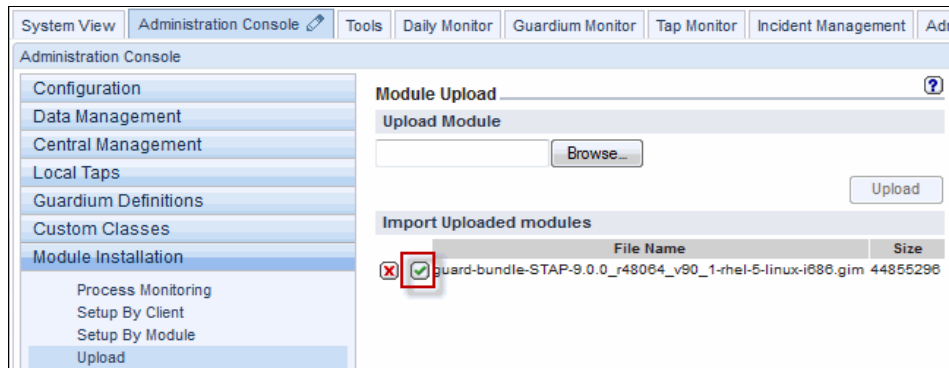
System View | Administration Console | Tools | Daily Monitor | Guardium Monitor | Tap Monitor | Incident Management | Adr

Administration Console

Configuration
Data Management
Central Management
Local Taps
Guardium Definitions
Custom Classes
Module Installation
Process Monitoring
Setup By Client
Setup By Module
Upload

Module Upload

Upload Module

Browse...

Upload

Import Uploaded modules

| | | File Name | Size |
|---|---|---|---|
| ✗ | ✓ | guard-bundle-STAP-9.0.0_r48064_v90_1-rhel-5-linux-i686.gim | 44855296 |